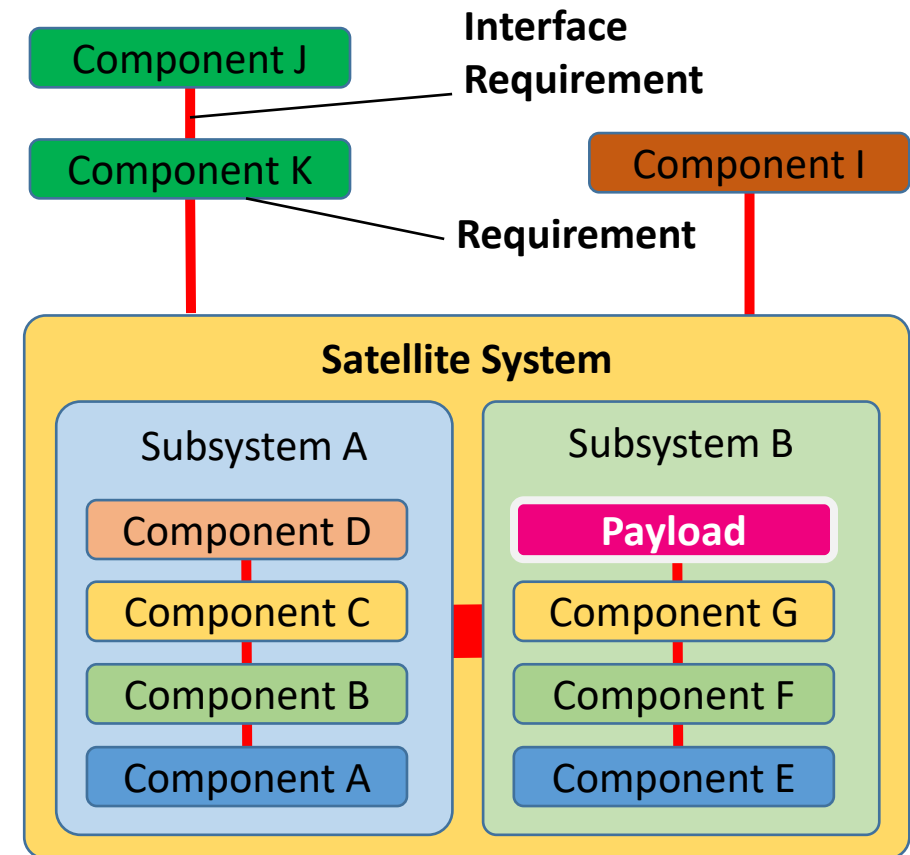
Component J

Interface Requirement

Component K

Component I

Requirement

Satellite System

Subsystem A

Component D

Component C

Component B

Component A

Subsystem B

Payload

Component G

Component F

Component E